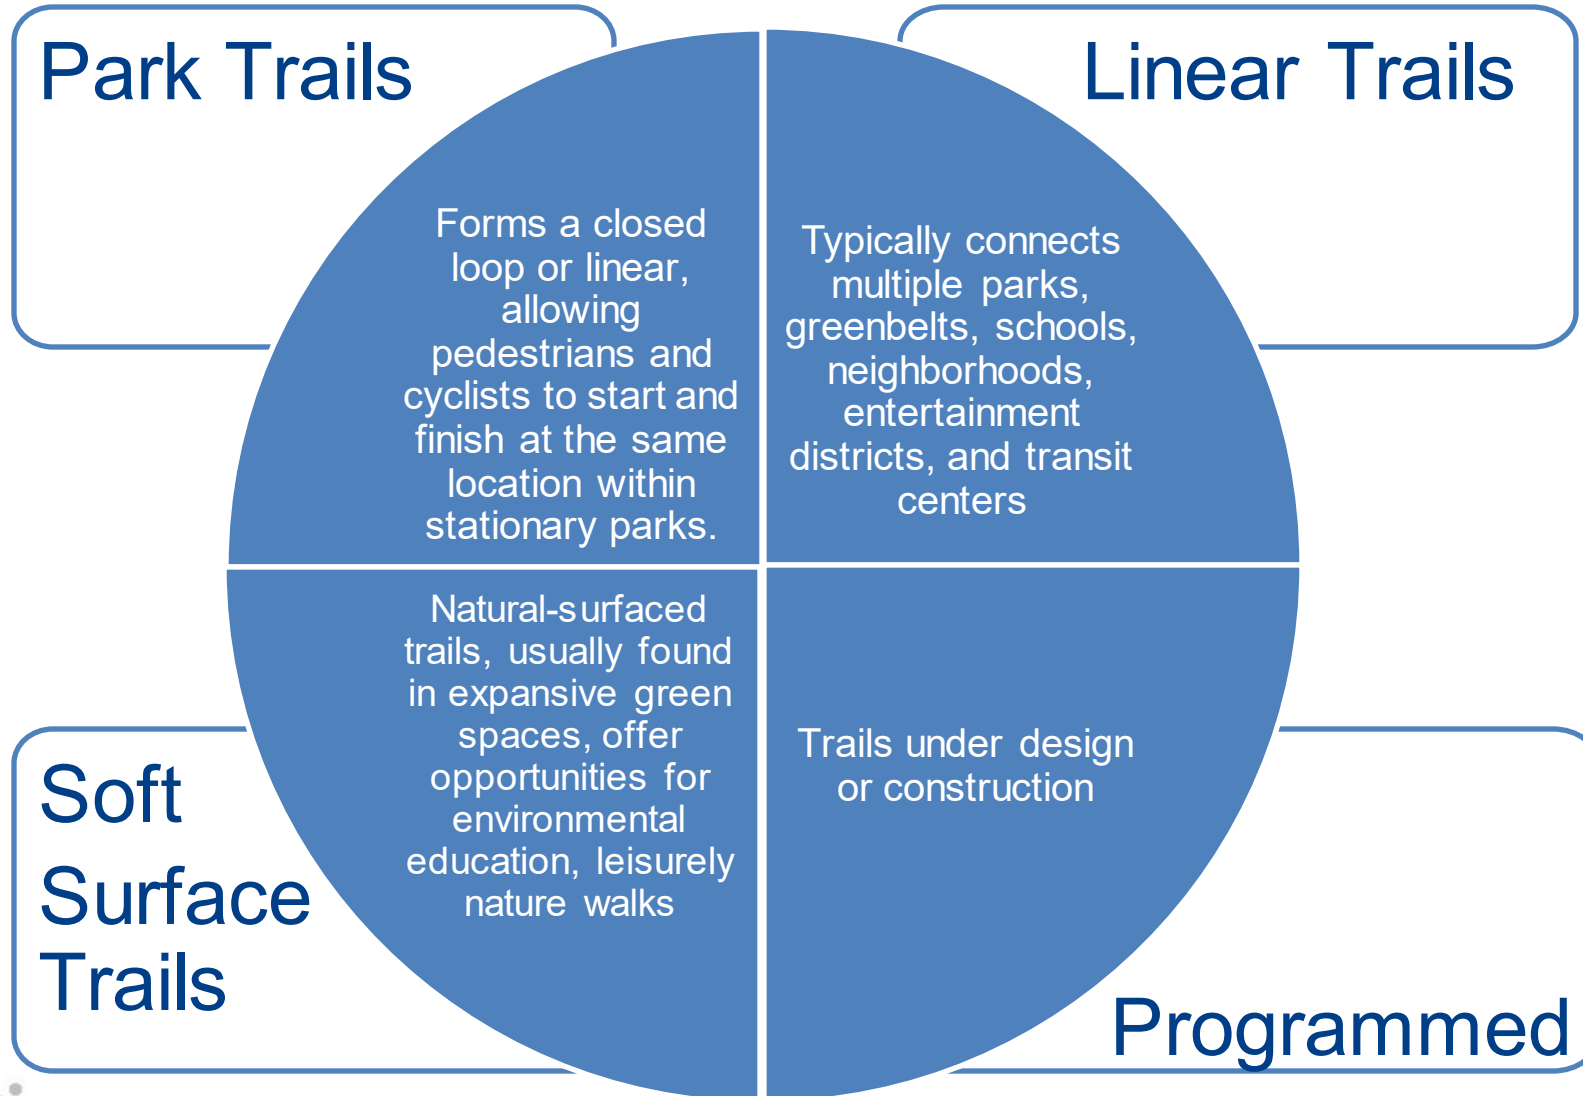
Park Trails

Forms a closed loop or linear, allowing pedestrians and cyclists to start and finish at the same location within stationary parks.

Linear Trails

Typically connects multiple parks, greenbelts, schools, neighborhoods, entertainment districts, and transit centers

Soft Surface Trails

Natural-surfaced trails, usually found in expansive green spaces, offer opportunities for environmental education, leisurely nature walks

Trails under design or construction

Programmed